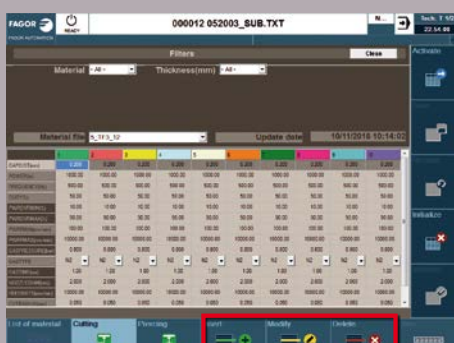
FAGOR
FAGOR AUTOMATION
READY
000012 052003_SUB.TXT
Tech. T 1
22:54:08
Filters
Close
Material - All -
Thickness(mm) - All -
Material file S_TF3_12
Update date
10/11/2016 10:14:02
Activate
Initialize
1
2
3
4
5
6
7
8
9
1.000
1.000
1000.00
1000.00
1000.00
1000.00
1000.00
1000.00
1000.00
1000.00
1000.00
500.00
500.00
500.00
500.00
500.00
500.00
500.00
500.00
500.00
50.00
50.00
50.00
50.00
50.00
50.00
50.00
50.00
50.00
10000.00
10000.00
10000.00
10000.00
10000.00
10000.00
10000.00
10000.00
10000.00
N2
N2
N2
N2
N2
N2
N2
N2
N2
1.00
1.00
1.00
1.00
1.00
1.00
1.00
1.00
1.00
2.000
2.000
2.000
2.000
2.000
2.000
2.000
2.000
2.000
List of material
Cutting
Piercing
Insert
Modify
Delete